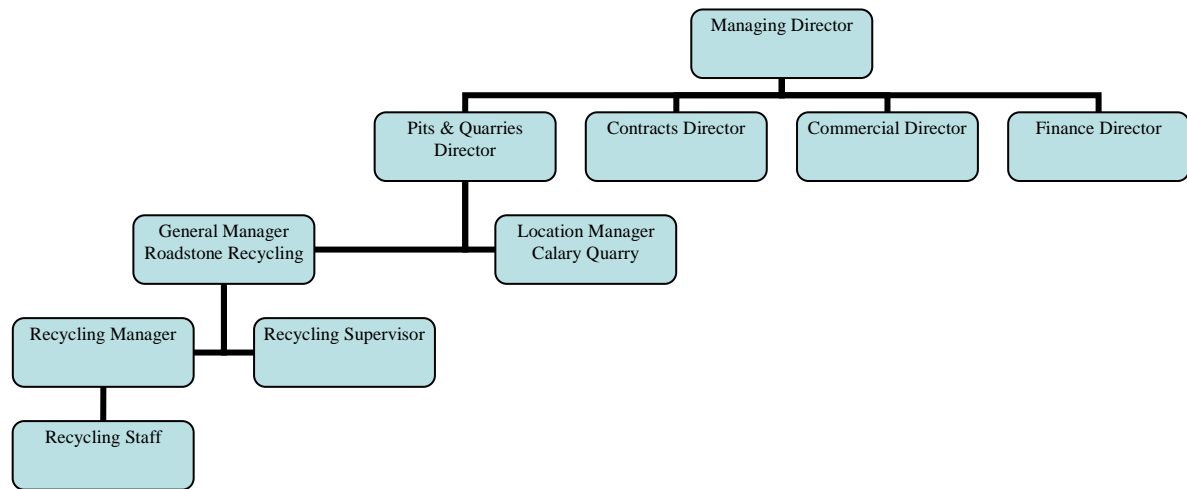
Managing Director

Pits & Quarries Director

Contracts Director

Commercial Director

Finance Director

General Manager Roadstone Recycling

Location Manager Calary Quarry

Recycling Manager

Recycling Supervisor

Recycling Staff